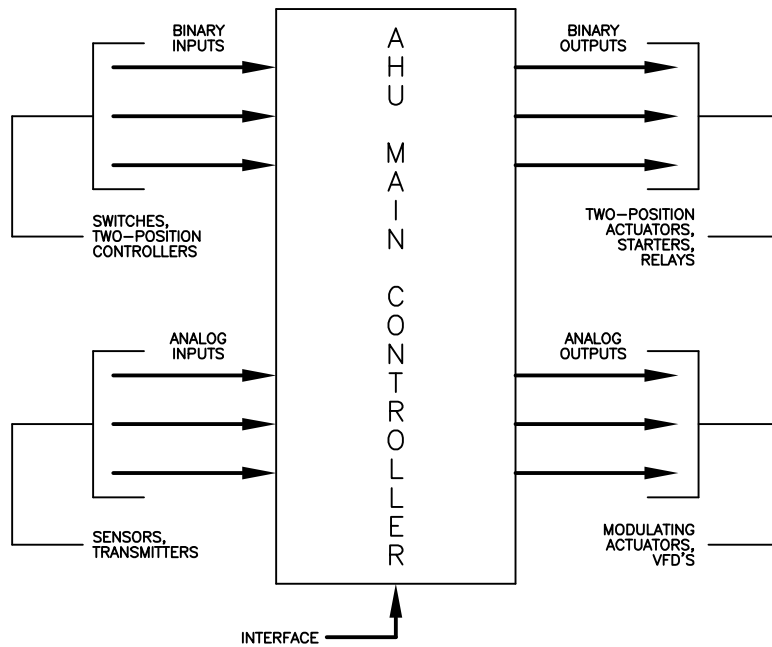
BINARY INPUTS

SWITCHES, TWO-POSITION CONTROLLERS

ANALOG INPUTS

SENSORS, TRANSMITTERS

AHU MAIN CONTROLLER

BINARY OUTPUTS

TWO-POSITION ACTUATORS, STARTERS, RELAYS

ANALOG OUTPUTS

MODULATING ACTUATORS, VFD'S

INTERFACE